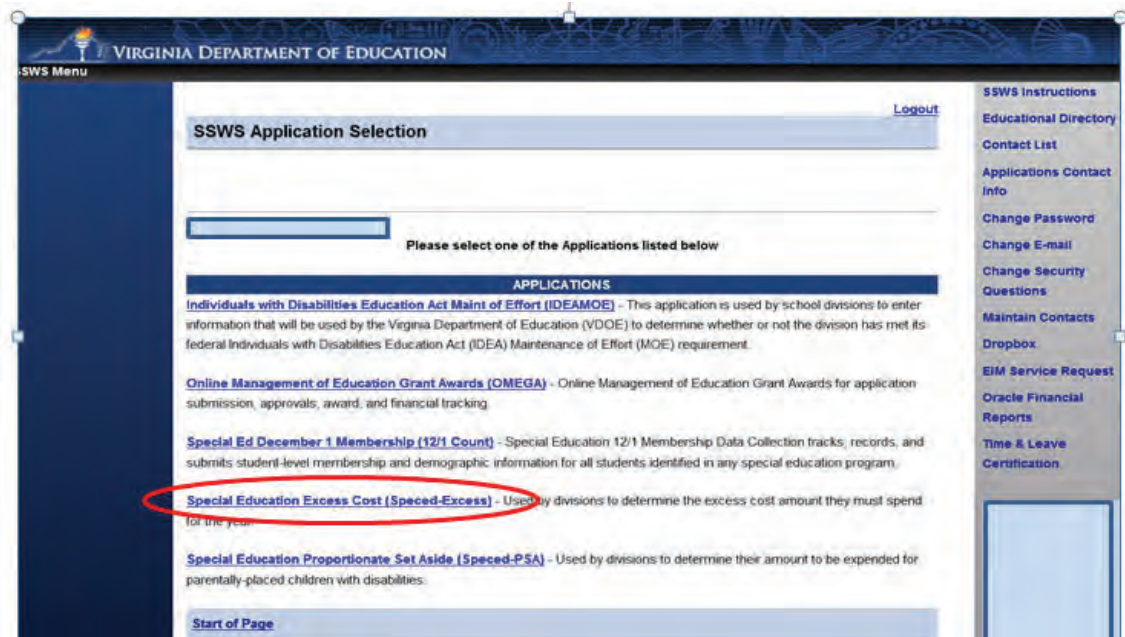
VIRGINIA DEPARTMENT OF EDUCATION

SSWS Menu

Logout

SSWS Application Selection

Please select one of the Applications listed below

APPLICATIONS

Individuals with Disabilities Education Act Maint of Effort (IDEAMOE) - This application is used by school divisions to enter information that will be used by the Virginia Department of Education (VDOE) to determine whether or not the division has met its federal Individuals with Disabilities Education Act (IDEA) Maintenance of Effort (MOE) requirement.

Online Management of Education Grant Awards (OMEGA) - Online Management of Education Grant Awards for application submission, approvals, award, and financial tracking.

Special Ed December 1 Membership (12/1 Count) - Special Education 12/1 Membership Data Collection tracks, records, and submits student-level membership and demographic information for all students identified in any special education program.

Special Education Excess Cost (Speced-Excess) - Used by divisions to determine the excess cost amount they must spend for the year.

Special Education Proportionate Set Aside (Speced-PSA) - Used by divisions to determine their amount to be expended for parentally-placed children with disabilities.

Start of Page

SSWS Instructions
Educational Directory
Contact List
Applications Contact Info
Change Password
Change E-mail
Change Security Questions
Maintain Contacts
Dropbox
EIM Service Request
Oracle Financial Reports
Time & Leave Certification